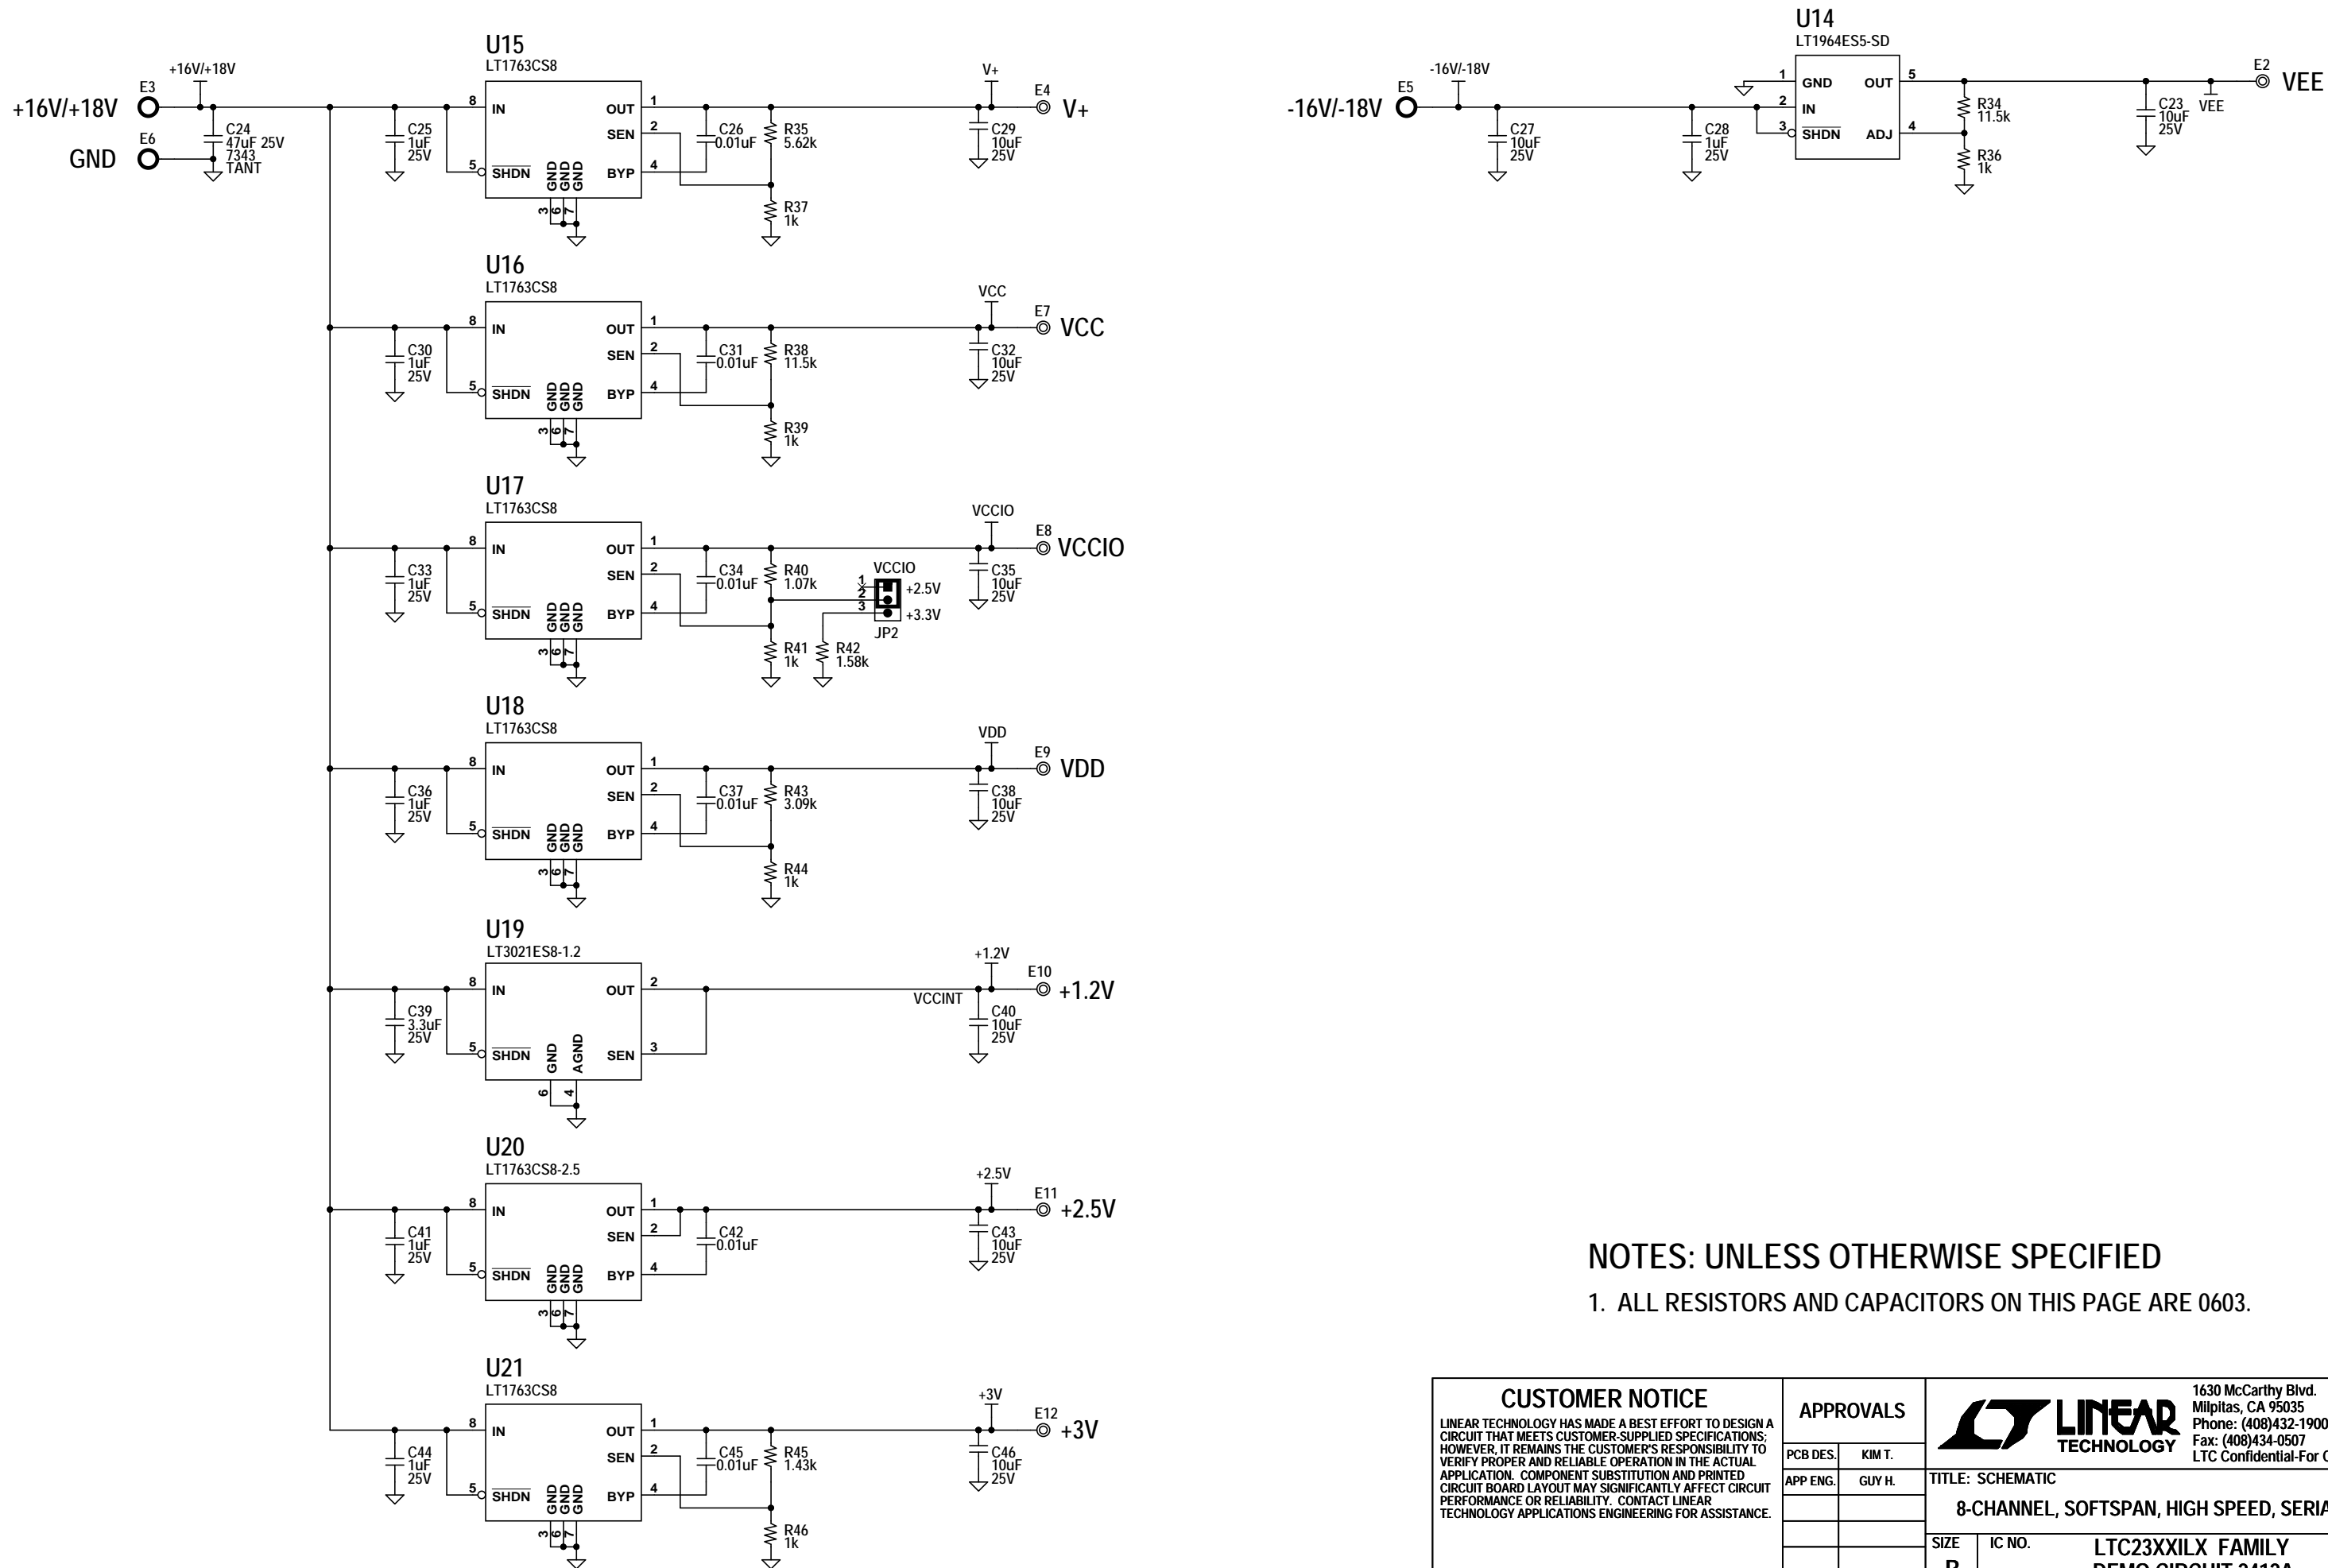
U15
LT1763CS8
+16V/+18V
E3
+16V/+18V
C24
47uF 25V
7343
TANT
E6
GND
C25
1uF
25V
8 IN
5 SHDN
GND GND GND
3 6 7
OUT 1
SEN 2
BYP 4
C26
0.01uF
R35
5.62k
R37
1k
V+
E4
V+
C29
10uF
25V

U16
LT1763CS8
C30
1uF
25V
8 IN
5 SHDN
GND GND GND
3 6 7
OUT 1
SEN 2
BYP 4
C31
0.01uF
R38
11.5k
R39
1k
VCC
E7
VCC
C32
10uF
25V

U17
LT1763CS8
C33
1uF
25V
8 IN
5 SHDN
GND GND GND
3 6 7
OUT 1
SEN 2
BYP 4
C34
0.01uF
R40
1.07k
VCCIO
1 2 3
+2.5V
+3.3V
JP2
R41
1k
R42
1.58k
VCCIO
E8
VCCIO
C35
10uF
25V

U18
LT1763CS8
C36
1uF
25V
8 IN
5 SHDN
GND GND GND
3 6 7
OUT 1
SEN 2
BYP 4
C37
0.01uF
R43
3.09k
R44
1k
VDD
E9
VDD
C38
10uF
25V

U19
LT3021ES8-1.2
C39
3.3uF
25V
8 IN
5 SHDN
GND AGND
6 4
OUT 2
SEN 3
VCCINT
+1.2V
E10
+1.2V
C40
10uF
25V

U20
LT1763CS8-2.5
C41
1uF
25V
8 IN
5 SHDN
GND GND GND
3 6 7
OUT 1
SEN 2
BYP 4
C42
0.01uF
+2.5V
E11
+2.5V
C43
10uF
25V

U21
LT1763CS8
C44
1uF
25V
8 IN
5 SHDN
GND GND GND
3 6 7
OUT 1
SEN 2
BYP 4
C45
0.01uF
R45
1.43k
R46
1k
+3V
E12
+3V
C46
10uF
25V

U14
LT1964ES5-SD
-16V/-18V
E5
-16V/-18V
C27
10uF
25V
C28
1uF
25V
1 GND
2 IN
3 SHDN
OUT 5
ADJ 4
R34
11.5k
R36
1k
C23
10uF
25V
VEE
E2
VEE

NOTES: UNLESS OTHERWISE SPECIFIED
1. ALL RESISTORS AND CAPACITORS ON THIS PAGE ARE 0603.

CUSTOMER NOTICE
LINEAR TECHNOLOGY HAS MADE A BEST EFFORT TO DESIGN A CIRCUIT THAT MEETS CUSTOMER-SUPPLIED SPECIFICATIONS; HOWEVER, IT REMAINS THE CUSTOMER'S RESPONSIBILITY TO VERIFY PROPER AND RELIABLE OPERATION IN THE ACTUAL APPLICATION. COMPONENT SUBSTITUTION AND PRINTED CIRCUIT BOARD LAYOUT MAY SIGNIFICANTLY AFFECT CIRCUIT PERFORMANCE OR RELIABILITY. CONTACT LINEAR TECHNOLOGY APPLICATIONS ENGINEERING FOR ASSISTANCE.

| APPROVALS | |
|---|---|
| PCB DES. | KIM T. |
| APP ENG. | GUY H. |

LINEAR TECHNOLOGY
1630 McCarthy Blvd.
Milpitas, CA 95035
Phone: (408)432-1900
Fax: (408)434-0507
LTC Confidential-For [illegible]
TITLE: SCHEMATIC
8-CHANNEL, SOFTSPAN, HIGH SPEED, SERIA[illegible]
SIZE
B
IC NO.
LTC23XXILX FAMILY
DEMO CIRCUIT 2413A